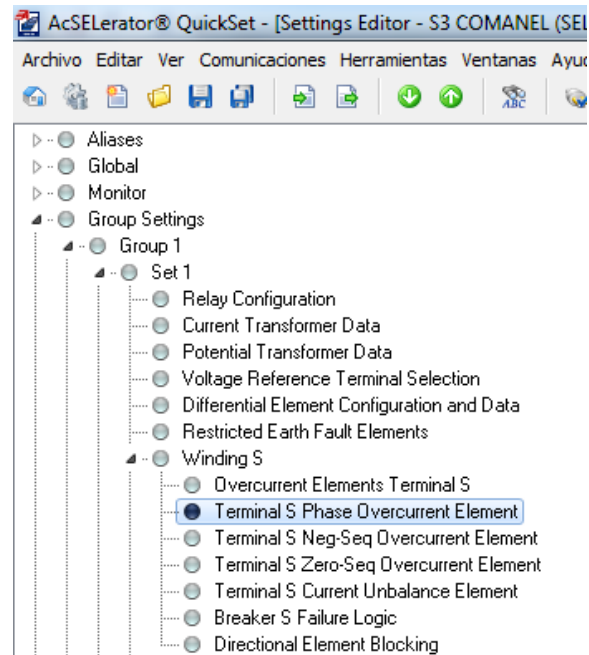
AcSELerator® QuickSet - [Settings Editor - S3 COMANEL (SEL

Archivo Editar Ver Comunicaciones Herramientas Ventanas Ayud

Aliases
Global
Monitor
Group Settings
Group 1
Set 1
Relay Configuration
Current Transformer Data
Potential Transformer Data
Voltage Reference Terminal Selection
Differential Element Configuration and Data
Restricted Earth Fault Elements
Winding S
Overcurrent Elements Terminal S
Terminal S Phase Overcurrent Element
Terminal S Neg-Seq Overcurrent Element
Terminal S Zero-Seq Overcurrent Element
Terminal S Current Unbalance Element
Breaker S Failure Logic
Directional Element Blocking